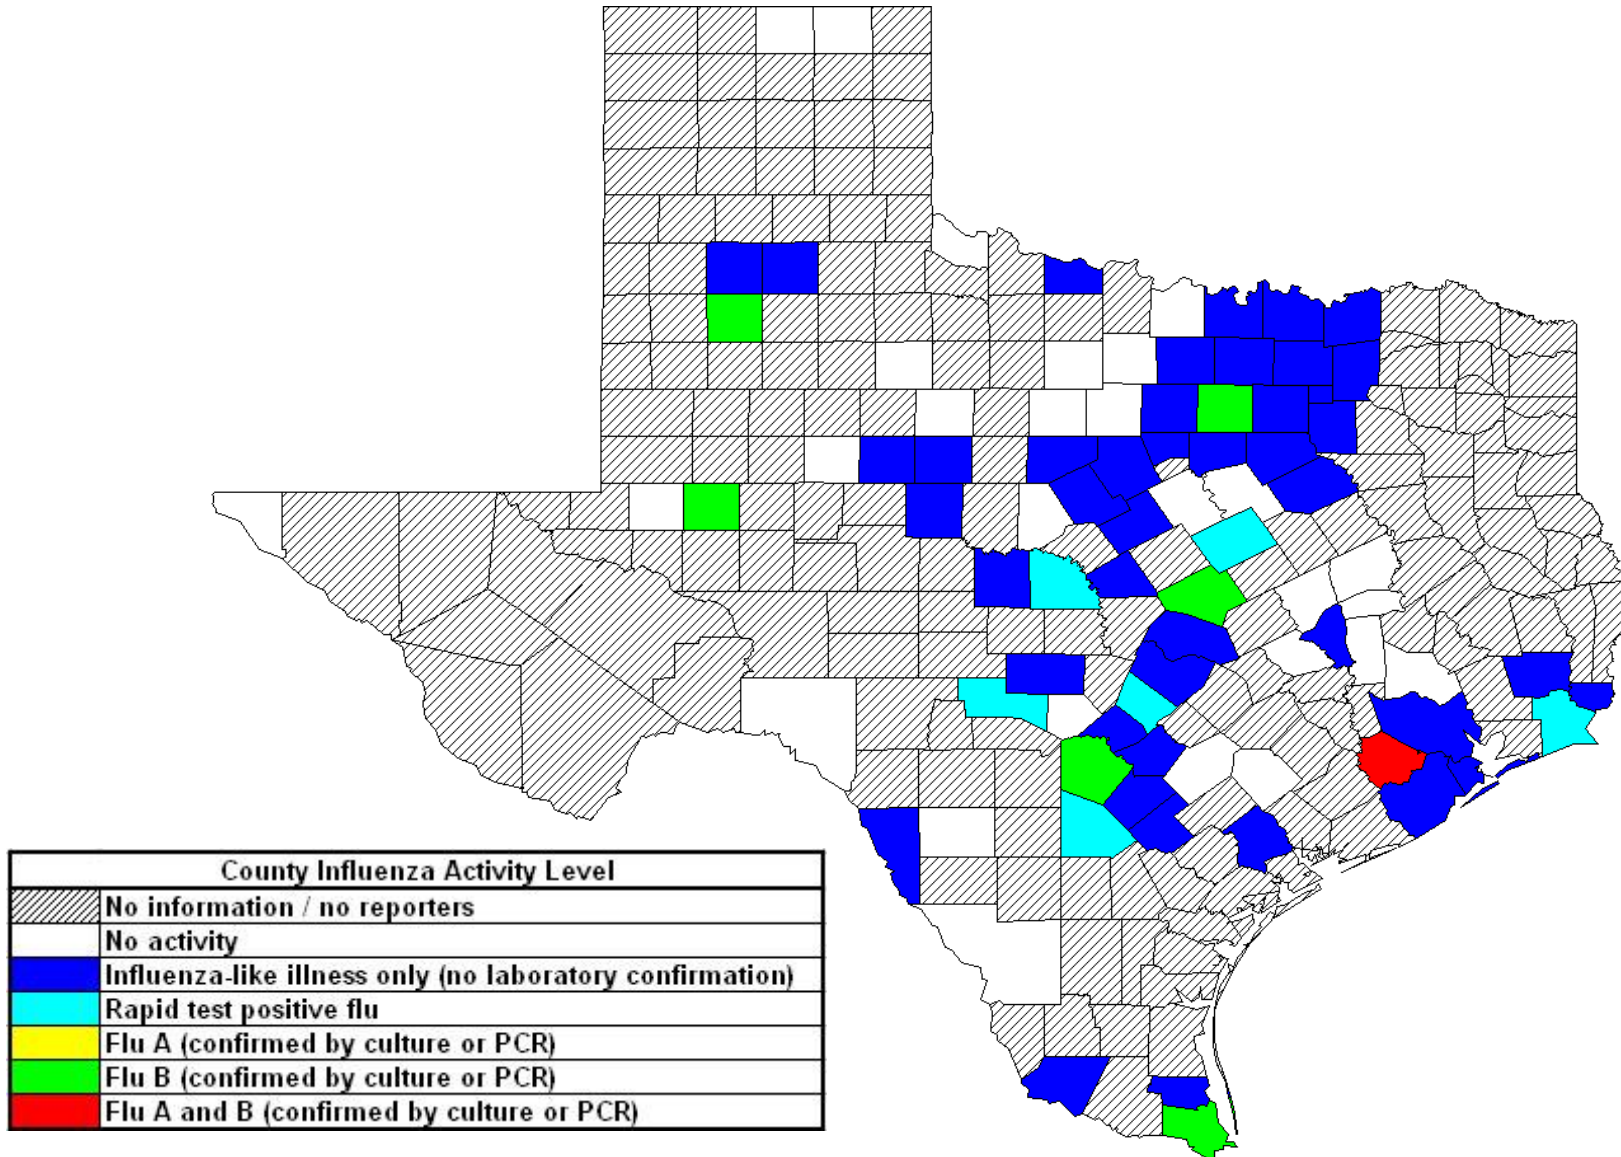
| County Influenza Activity Level |
|---|
| No information / no reporters |
| No activity |
| Influenza-like illness only (no laboratory confirmation) |
| Rapid test positive flu |
| Flu A (confirmed by culture or PCR) |
| Flu B (confirmed by culture or PCR) |
| Flu A and B (confirmed by culture or PCR) |